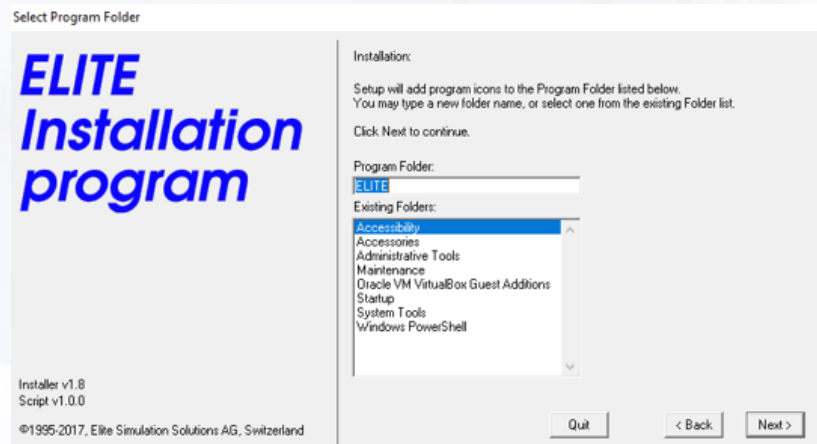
Select Program Folder

ELITE Installation program

Installer v1.8
Script v1.0.0

©1995-2017, Elite Simulation Solutions AG, Switzerland

Installation:

Setup will add program icons to the Program Folder listed below. You may type a new folder name, or select one from the existing Folder list.

Click Next to continue.

Program Folder:

ELITE

Existing Folders:

Accessibility
Accessories
Administrative Tools
Maintenance
Oracle VM VirtualBox Guest Additions
Startup
System Tools
Windows PowerShell

Quit

< Back

Next >